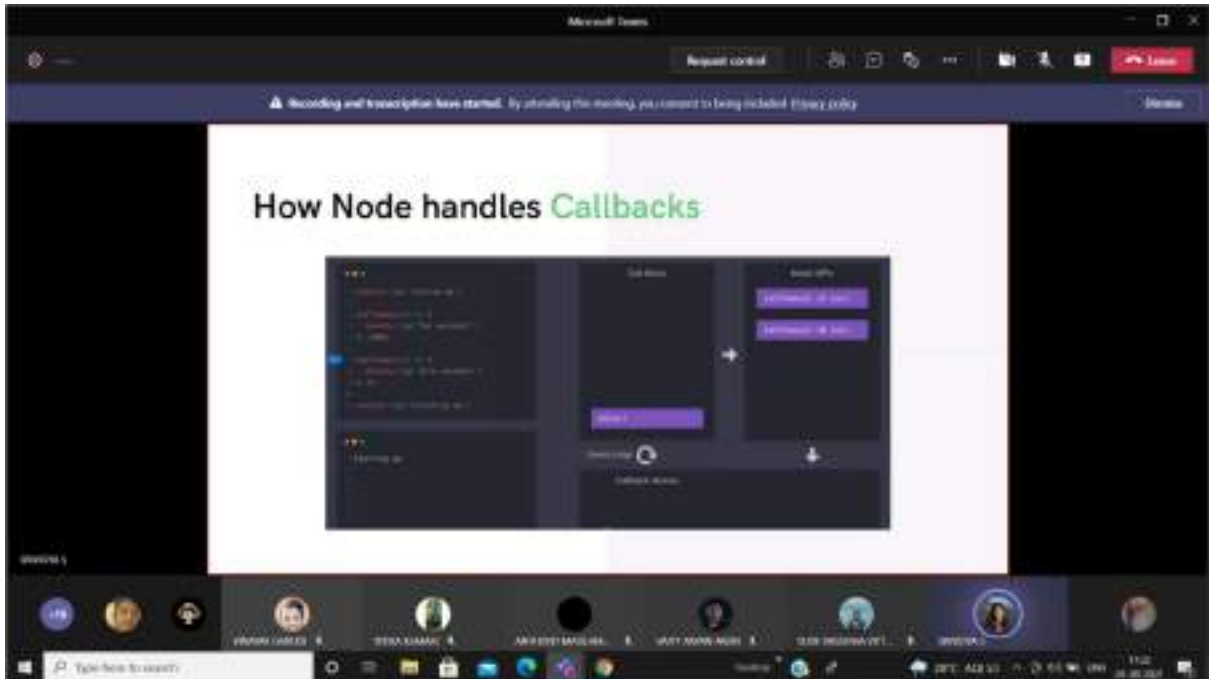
Microsoft Teams

Request control

Leave

Recording and transcription have started. By attending this meeting, you consent to being included. Privacy policy

Dismiss

How Node handles Callbacks

Call Stack

Node APIs

Event Loop

Callback Queue

Starting up

SRINIDHI S

Type here to search

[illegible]